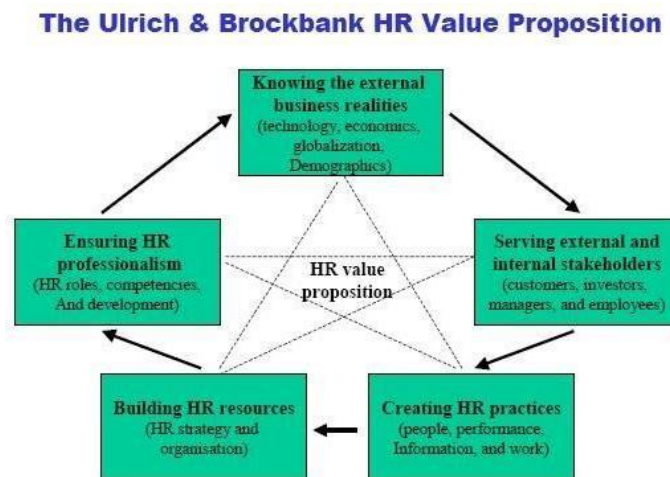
The Ulrich & Brockbank HR Value Proposition

Knowing the external business realities
(technology, economics, globalization, Demographics)

Serving external and internal stakeholders
(customers, investors, managers, and employees)

Creating HR practices
(people, performance, Information, and work)

Building HR resources
(HR strategy and organisation)

Ensuring HR professionalism
(HR roles, competencies, And development)

HR value proposition